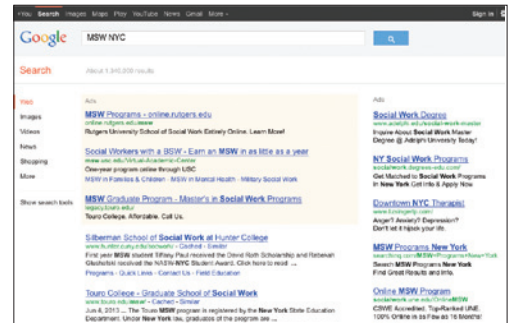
+You Search Images Maps Play YouTube News Gmail More -

Sign in

Google

MSW NYC

Search

About 1,340,000 results

Web

Images

Videos

News

Shopping

More

Show search tools

Ads

MSW Programs - online.rutgers.edu
online.rutgers.edu/msw
Rutgers University School of Social Work Entirely Online. Learn More!

Social Workers with a BSW - Earn an MSW in as little as a year
www.usc.edu/Virtual-Academic-Center
One-year program online through USC
MSW in Families & Children - MSW in Mental Health - Military Social Work

MSW Graduate Program - Master's in Social Work Programs
legacy.touro.edu
Touro College. Affordable. Call Us.

Silberman School of Social Work at Hunter College
www.hunter.cuny.edu/socwork/ - Cached - Similar
First year MSW student Tiffany Paul received the David Roth Scholarship and Rebekah Ginsfield received the NASW-NYC Student Award. Click here to read ...
Programs - Quick Links - Contact Us - Field Education

Touro College - Graduate School of Social Work
www.touro.edu/msw/ - Cached - Similar
Jun 4, 2013 ... The Touro MSW program is registered by the New York State Education Department. Under New York law, graduates of the program are ...

Ads

Social Work Degree
www.adelphi.edu/social-work-master
Inquire About Social Work Master Degree @ Adelphi University Today!

NY Social Work Programs
socialwork.degrees-edu.com/
Get Matched to Social Work Programs in New York. Get Info & Apply Now

Downtown NYC Therapist
www.lovingelp.com/
Anger? Anxiety? Depression? Don't let it hijack your life.

MSW Programs New York
searching.com/MSW+Programs+New+York
Search MSW Programs New York Find Great Results and Info.

Online MSW Program
socialwork.usc.edu/OnlineMSW
CSWE Accredited. Top-Ranked USC. 100% Online in as Few as 16 Months!